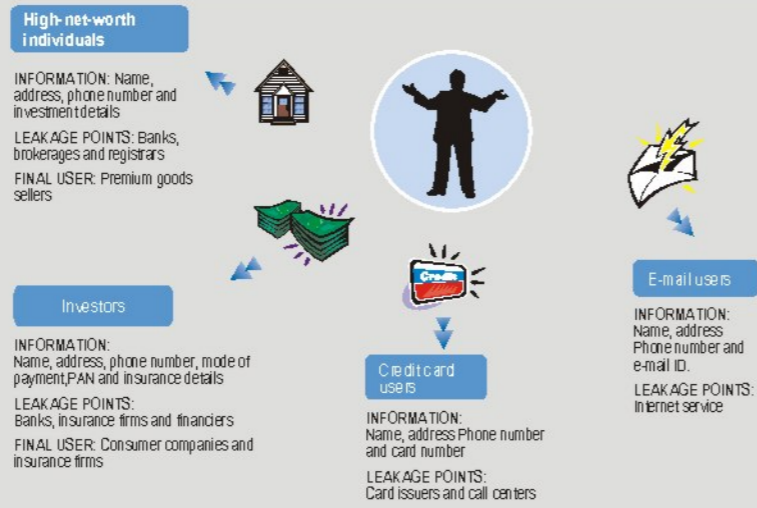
High-net-worth individuals

INFORMATION: Name, address, phone number and investment details

LEAKAGE POINTS: Banks, brokerages and registrars

FINAL USER: Premium goods sellers

Investors

INFORMATION: Name, address, phone number, mode of payment,PAN and insurance details

LEAKAGE POINTS: Banks, insurance firms and financiers

FINAL USER: Consumer companies and insurance firms

Credit

Credit card users

INFORMATION: Name, address Phone number and card number

LEAKAGE POINTS: Card issuers and call centers

E-mail users

INFORMATION: Name, address Phone number and e-mail ID.

LEAKAGE POINTS: Internet service